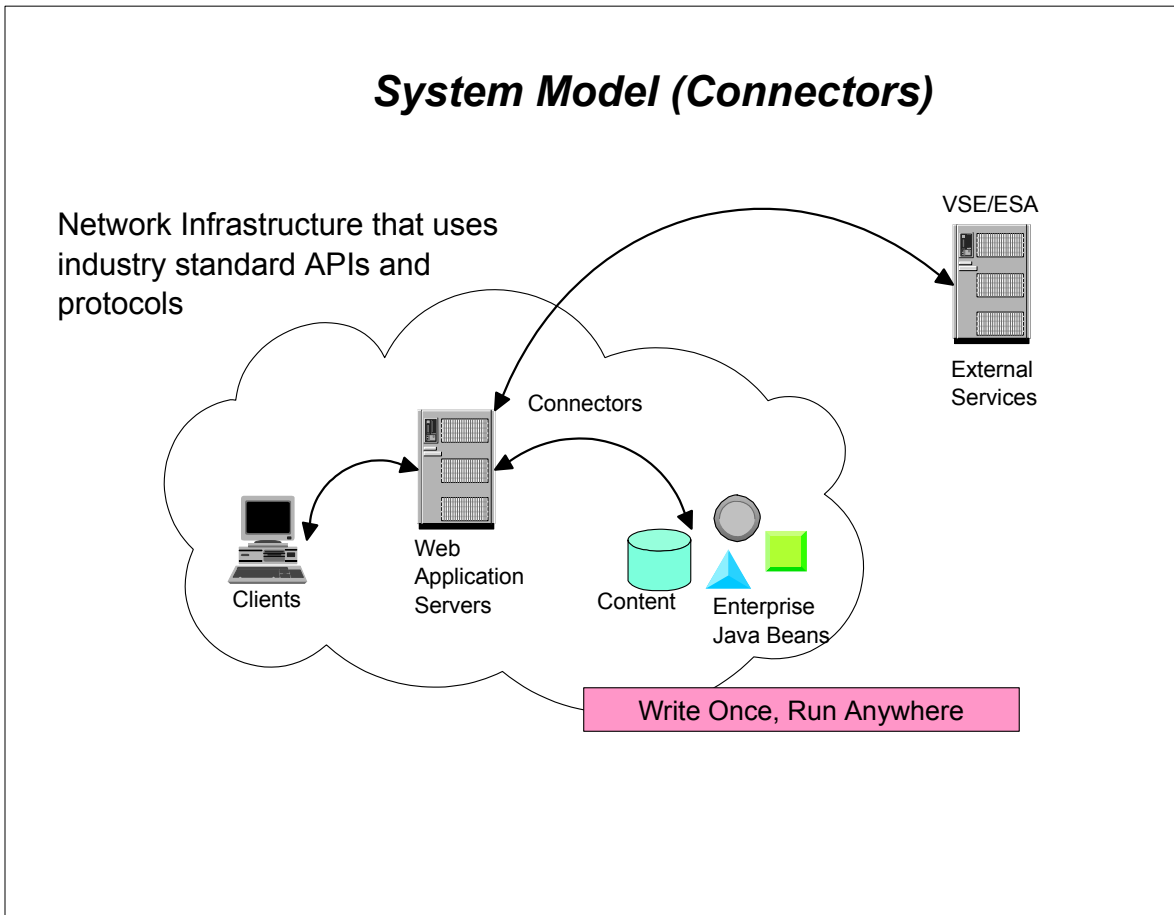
System Model (Connectors)

Network Infrastructure that uses industry standard APIs and protocols

VSE/ESA

External Services

Connectors

Clients

Web Application Servers

Content

Enterprise Java Beans

Write Once, Run Anywhere